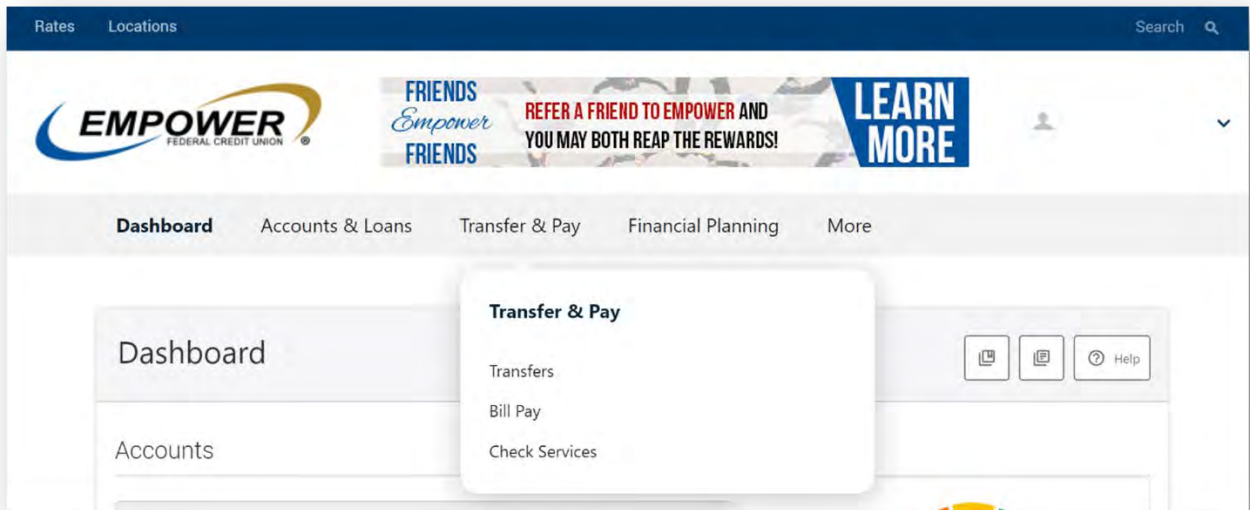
Rates Locations

Search

EMPOWER
FEDERAL CREDIT UNION ®

FRIENDS
Empower
FRIENDS

REFER A FRIEND TO EMPOWER AND YOU MAY BOTH REAP THE REWARDS!

LEARN MORE

Dashboard Accounts & Loans Transfer & Pay Financial Planning More

Transfer & Pay

Transfers

Bill Pay

Check Services

Dashboard

Help

Accounts